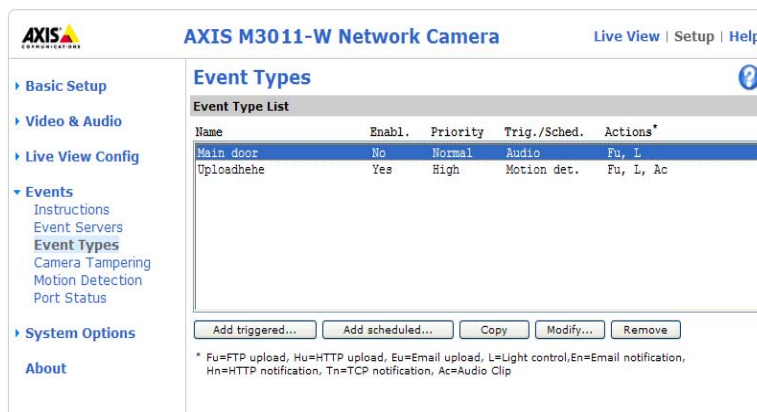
AXIS COMMUNICATIONS

AXIS M3011-W Network Camera

Live View | Setup | Help

▸ Basic Setup

▸ Video & Audio

▸ Live View Config

▾ Events
Instructions
Event Servers
Event Types
Camera Tampering
Motion Detection
Port Status

▸ System Options

About

Event Types

Event Type List

| Name | Enabl. | Priority | Trig./Sched. | Actions* |
|---|---|---|---|---|
| Main door | No | Normal | Audio | Fu, L |
| Uploadhehe | Yes | High | Motion det. | Fu, L, Ac |

Add triggered... | Add scheduled... | Copy | Modify... | Remove

* Fu=FTP upload, Hu=HTTP upload, Eu=Email upload, L=Light control,En=Email notification, Hn=HTTP notification, Tn=TCP notification, Ac=Audio Clip